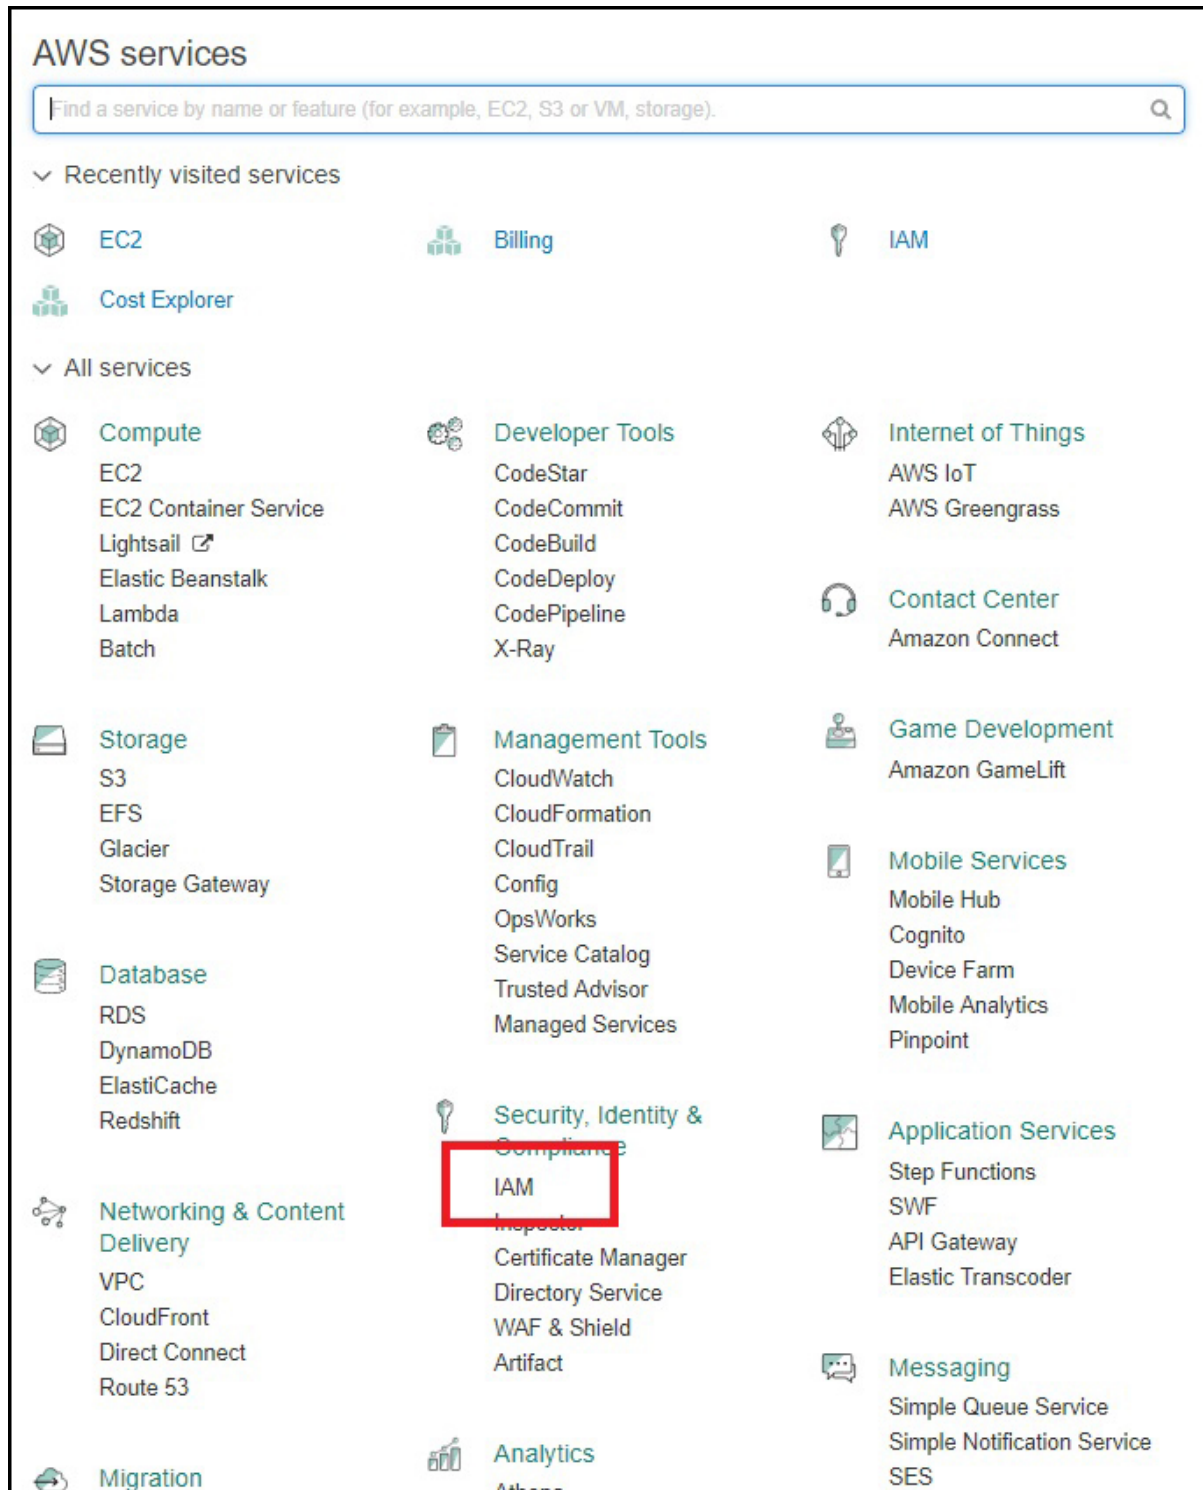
AWS services

Find a service by name or feature (for example, EC2, S3 or VM, storage).

Recently visited services

EC2

Billing

IAM

Cost Explorer

All services

Compute
EC2
EC2 Container Service
Lightsail
Elastic Beanstalk
Lambda
Batch

Storage
S3
EFS
Glacier
Storage Gateway

Database
RDS
DynamoDB
ElastiCache
Redshift

Networking & Content Delivery
VPC
CloudFront
Direct Connect
Route 53

Migration

Developer Tools
CodeStar
CodeCommit
CodeBuild
CodeDeploy
CodePipeline
X-Ray

Management Tools
CloudWatch
CloudFormation
CloudTrail
Config
OpsWorks
Service Catalog
Trusted Advisor
Managed Services

Security, Identity & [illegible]
IAM
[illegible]
Certificate Manager
Directory Service
WAF & Shield
Artifact

Analytics
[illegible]

Internet of Things
AWS IoT
AWS Greengrass

Contact Center
Amazon Connect

Game Development
Amazon GameLift

Mobile Services
Mobile Hub
Cognito
Device Farm
Mobile Analytics
Pinpoint

Application Services
Step Functions
SWF
API Gateway
Elastic Transcoder

Messaging
Simple Queue Service
Simple Notification Service
SES